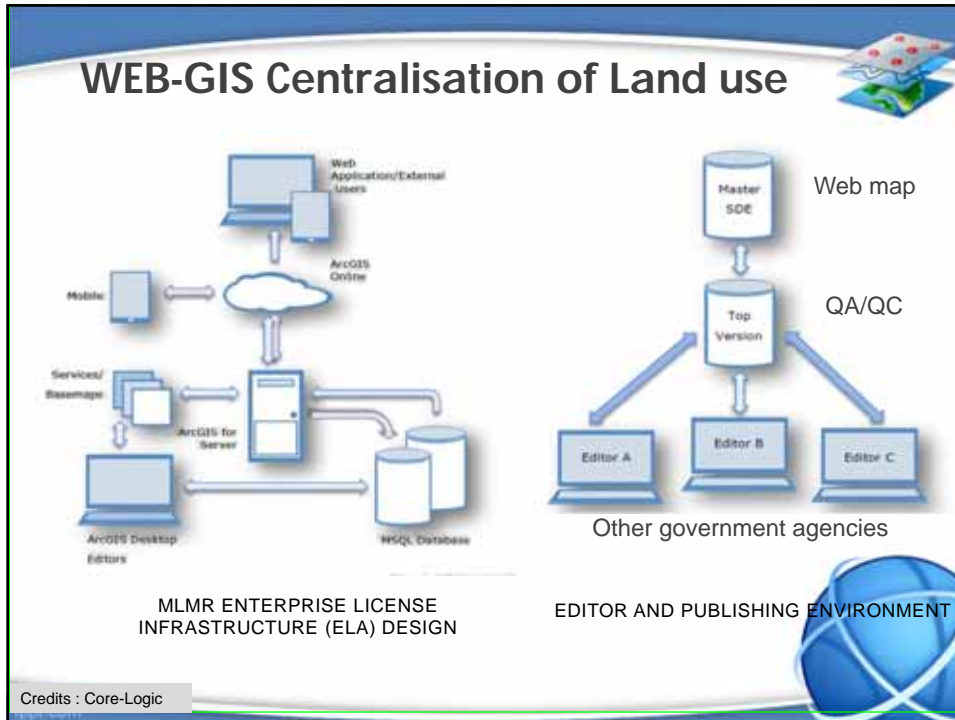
WEB-GIS Centralisation of Land use

Web Application/External Users

ArcGIS Online

Mobile

Services/ Basemaps

ArcGIS for Server

ArcGIS Desktop Editors

MSQL Database

MLMR ENTERPRISE LICENSE INFRASTRUCTURE (ELA) DESIGN

Master SDE

Web map

Top Version

QA/QC

Editor A

Editor B

Editor C

Other government agencies

EDITOR AND PUBLISHING ENVIRONMENT

Credits : Core-Logic